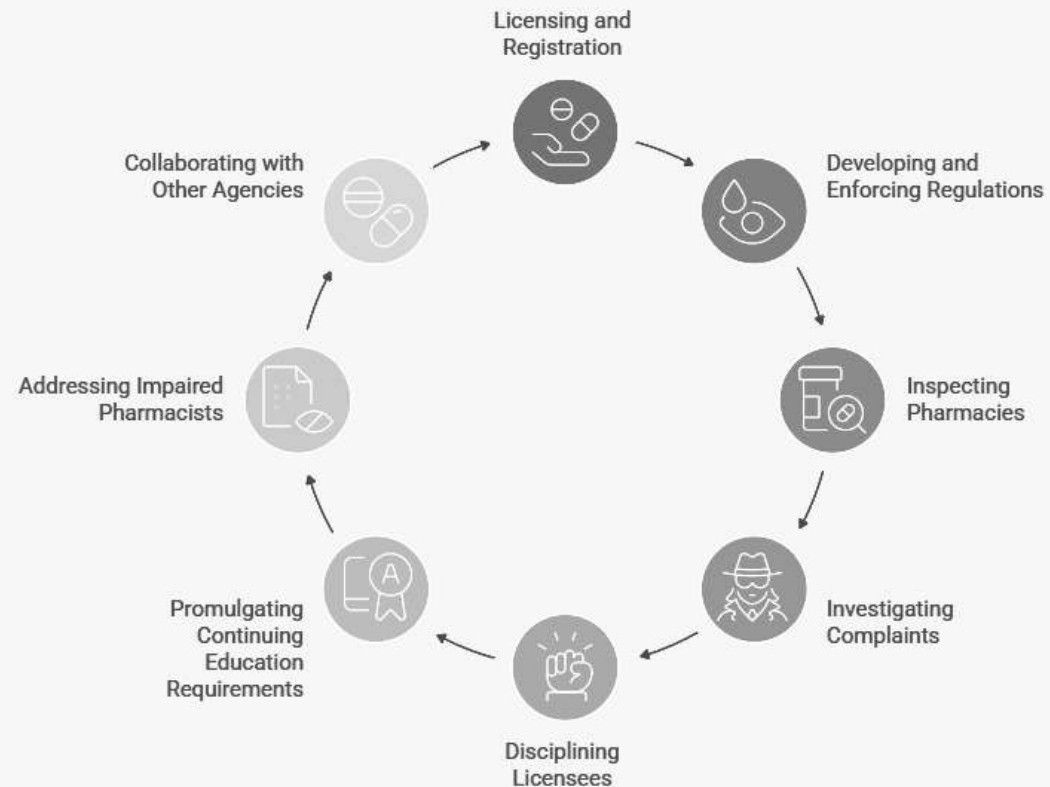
Licensing and Registration

Developing and Enforcing Regulations

Inspecting Pharmacies

Investigating Complaints

Disciplining Licensees

Promulgating Continuing Education Requirements

Addressing Impaired Pharmacists

Collaborating with Other Agencies